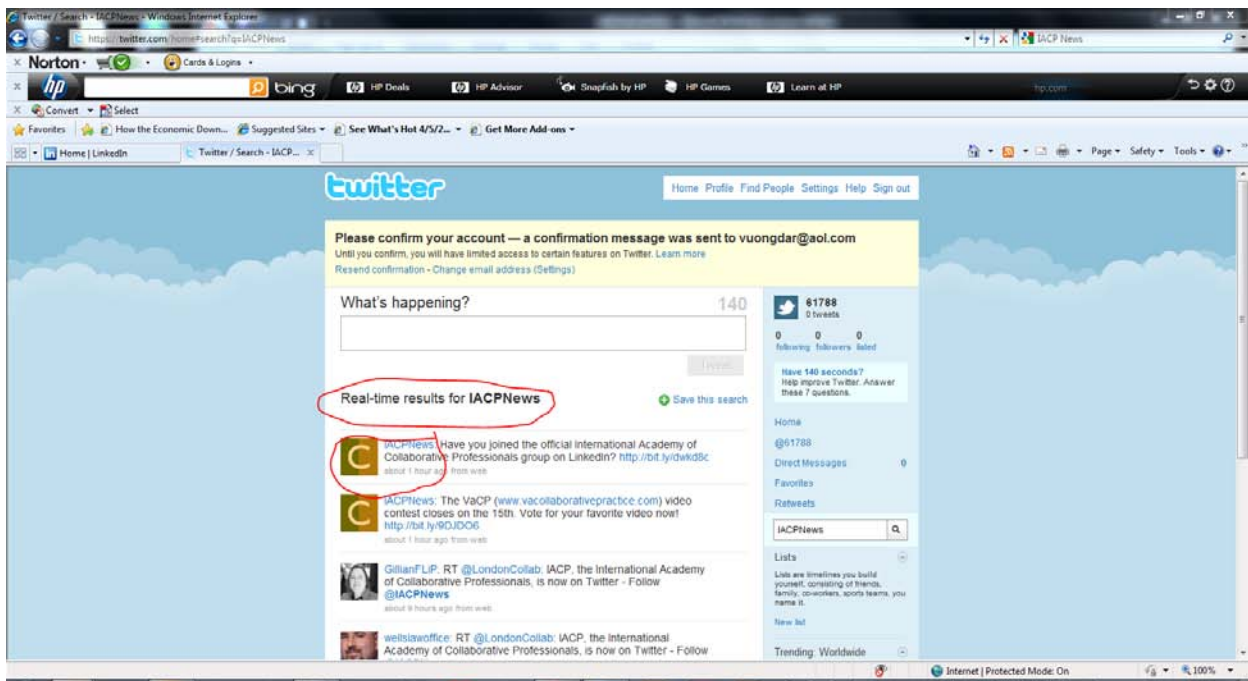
Twitter / Search - IACPNews - Windows Internet Explorer

https://twitter.com/home#search?q=IACPNews

IACP News

Norton · Cards & Logins ·

hp bing HP Deals HP Advisor Snapfish by HP HP Games Learn at HP

hp.com

Convert · Select

Favorites How the Economic Down... Suggested Sites · See What's Hot 4/5/2... · Get More Add-ons ·

Home | LinkedIn Twitter / Search - IACP... ×

Page · Safety · Tools ·

twitter

Home Profile Find People Settings Help Sign out

Please confirm your account — a confirmation message was sent to vuongdar@aol.com

Until you confirm, you will have limited access to certain features on Twitter. Learn more

Resend confirmation · Change email address (Settings)

What's happening? 140

Tweet

Real-time results for IACPNews

Save this search

IACPNews: Have you joined the official International Academy of Collaborative Professionals group on LinkedIn? http://bit.ly/dwkd8c
about 1 hour ago from web

IACPNews: The VaCP (www.vacollaborativepractice.com) video contest closes on the 15th. Vote for your favorite video now! http://bit.ly/9DJDO6
about 1 hour ago from web

GillianFLiP: RT @LondonCollab: IACP, the International Academy of Collaborative Professionals, is now on Twitter - Follow @IACPNews
about 9 hours ago from web

wellslawoffice: RT @LondonCollab: IACP, the International Academy of Collaborative Professionals, is now on Twitter - Follow

61788
0 tweets

0 following 0 followers 0 listed

Have 140 seconds?
Help improve Twitter. Answer these 7 questions.

Home

@61788

Direct Messages 0

Favorites

Retweets

IACPNews

Lists

Lists are timelines you build yourself, consisting of friends, family, co-workers, sports teams, you name it.

New list

Trending: Worldwide

Internet | Protected Mode: On

100%